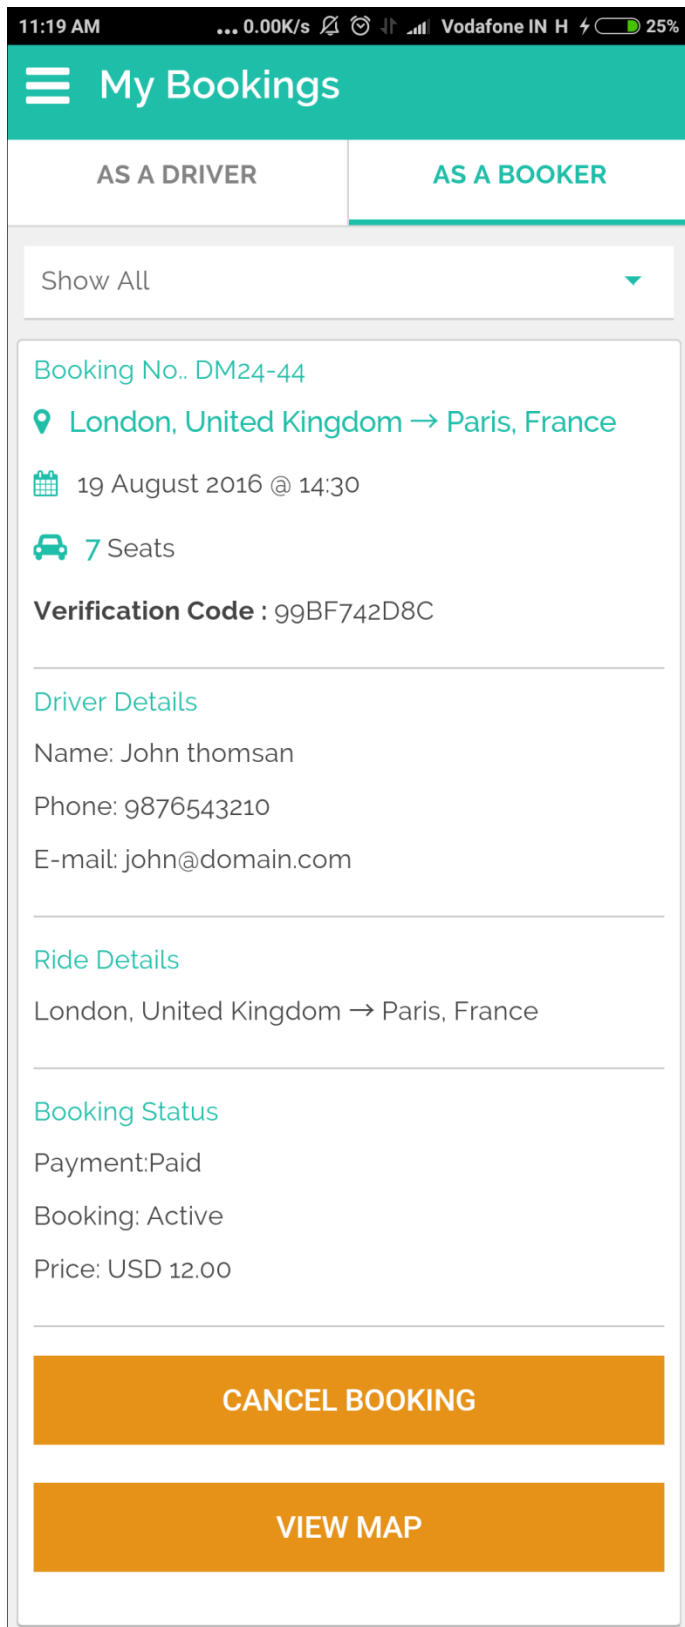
11:19 AM ... 0.00K/s Vodafone IN H 25%

My Bookings

AS A DRIVER

AS A BOOKER

Show All

Booking No.. DM24-44

London, United Kingdom → Paris, France

19 August 2016 @ 14:30

7 Seats

**Verification Code :** 99BF742D8C

Driver Details

Name: John thomsan

Phone: 9876543210

E-mail: john@domain.com

Ride Details

London, United Kingdom → Paris, France

Booking Status

Payment:Paid

Booking: Active

Price: USD 12.00

CANCEL BOOKING

VIEW MAP